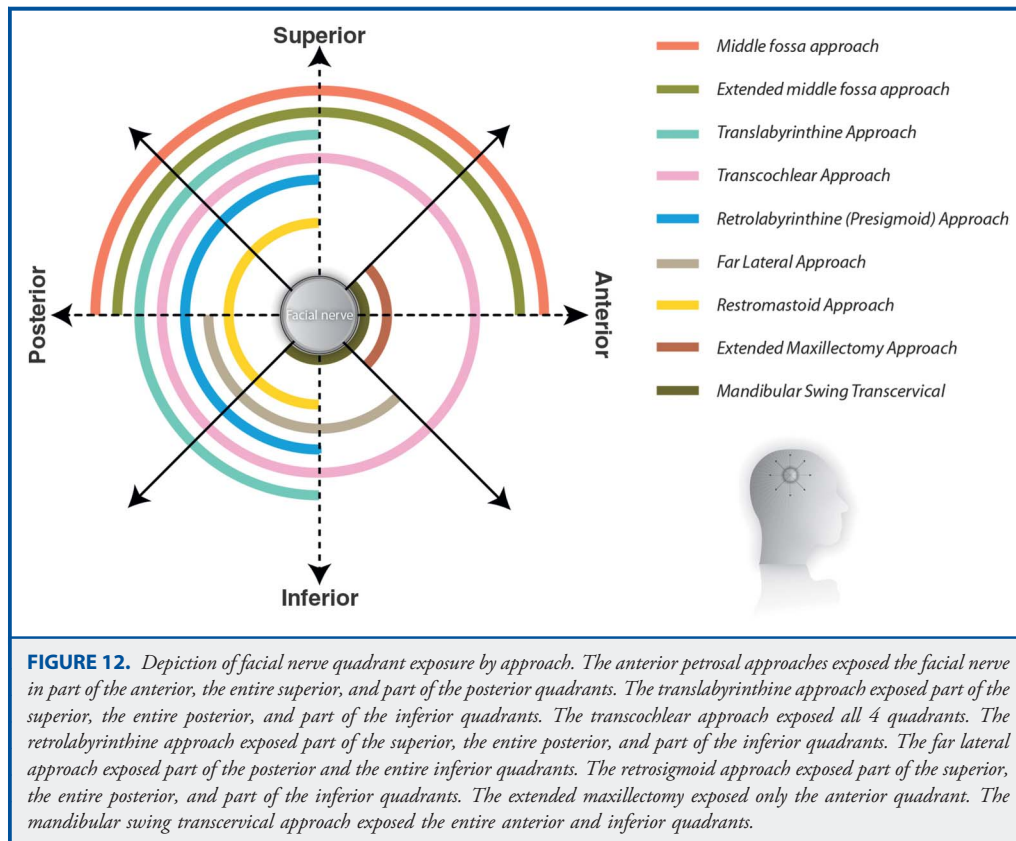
Superior

Posterior

Anterior

Inferior

Facial nerve

Middle fossa approach

Extended middle fossa approach

Translabyrinthine Approach

Transcochlear Approach

Retrolabyrinthine (Presigmoid) Approach

Far Lateral Approach

Restromastoid Approach

Extended Maxillectomy Approach

Mandibular Swing Transcervical

FIGURE 12. Depiction of facial nerve quadrant exposure by approach. The anterior petrosal approaches exposed the facial nerve in part of the anterior, the entire superior, and part of the posterior quadrants. The translabyrinthine approach exposed part of the superior, the entire posterior, and part of the inferior quadrants. The transcochlear approach exposed all 4 quadrants. The retrolabyrinthine approach exposed part of the superior, the entire posterior, and part of the inferior quadrants. The far lateral approach exposed part of the posterior and the entire inferior quadrants. The retrosigmoid approach exposed part of the superior, the entire posterior, and part of the inferior quadrants. The extended maxillectomy exposed only the anterior quadrant. The mandibular swing transcervical approach exposed the entire anterior and inferior quadrants.